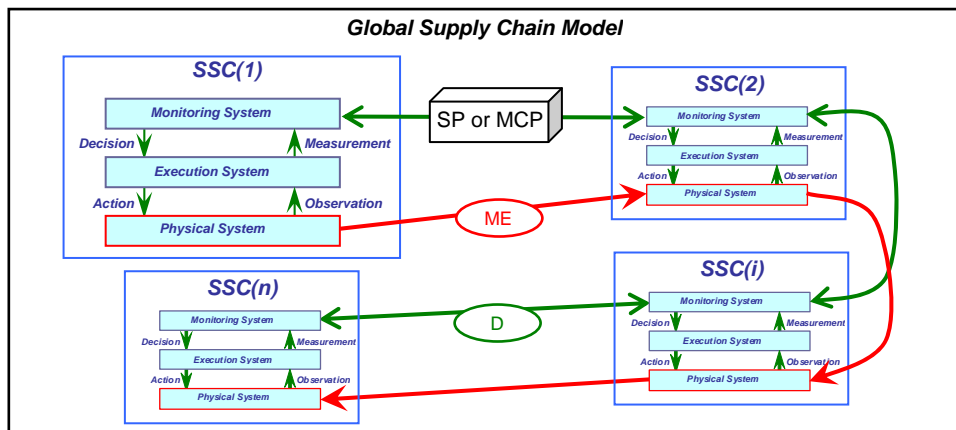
Global Supply Chain Model

SSC(1)
Monitoring System
Decision
Measurement
Execution System
Action
Observation
Physical System

SP or MCP

SSC(2)
Monitoring System
Decision
Measurement
Execution System
Action
Observation
Physical System

ME

SSC(n)
Monitoring System
Decision
Measurement
Execution System
Action
Observation
Physical System

D

SSC(i)
Monitoring System
Decision
Measurement
Execution System
Action
Observation
Physical System